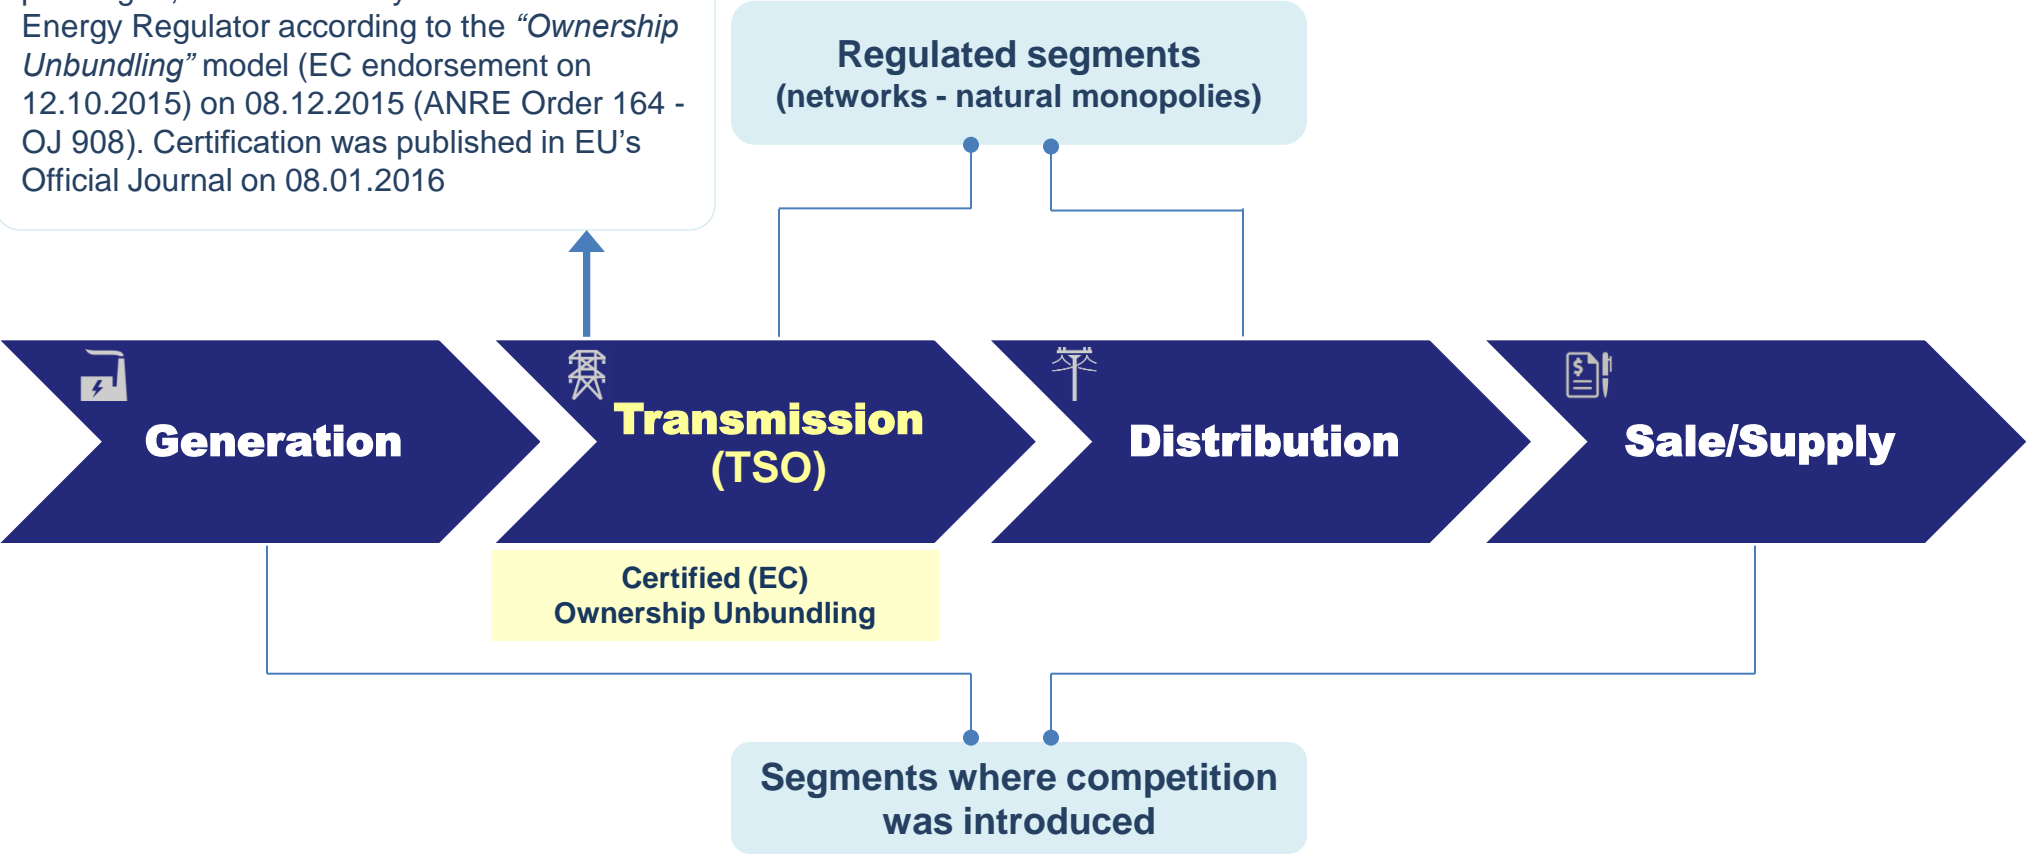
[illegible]
Energy Regulator according to the *“Ownership Unbundling”* model (EC endorsement on 12.10.2015) on 08.12.2015 (ANRE Order 164 - OJ 908). Certification was published in EU’s Official Journal on 08.01.2016

Regulated segments
(networks - natural monopolies)

Generation

Transmission
(TSO)

Distribution

Sale/Supply

Certified (EC)
Ownership Unbundling

Segments where competition was introduced